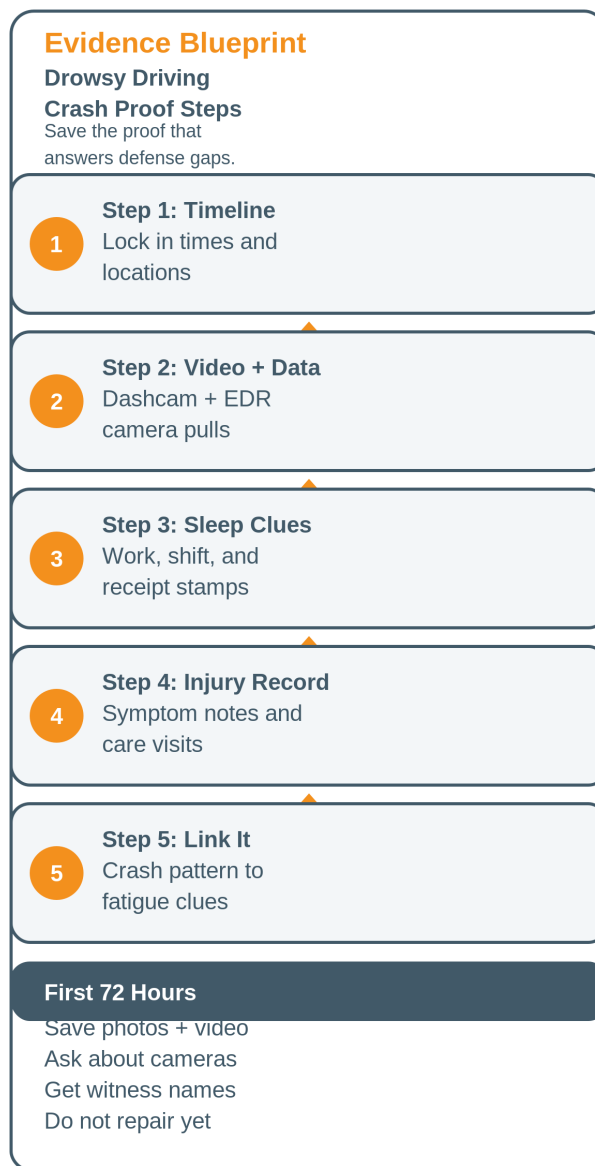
Evidence Blueprint

Drowsy Driving
Crash Proof Steps

Save the proof that answers defense gaps.

1

Step 1: Timeline
Lock in times and locations

2

Step 2: Video + Data
Dashcam + EDR camera pulls

3

Step 3: Sleep Clues
Work, shift, and receipt stamps

4

Step 4: Injury Record
Symptom notes and care visits

5

Step 5: Link It
Crash pattern to fatigue clues

First 72 Hours

Save photos + video
Ask about cameras
Get witness names
Do not repair yet